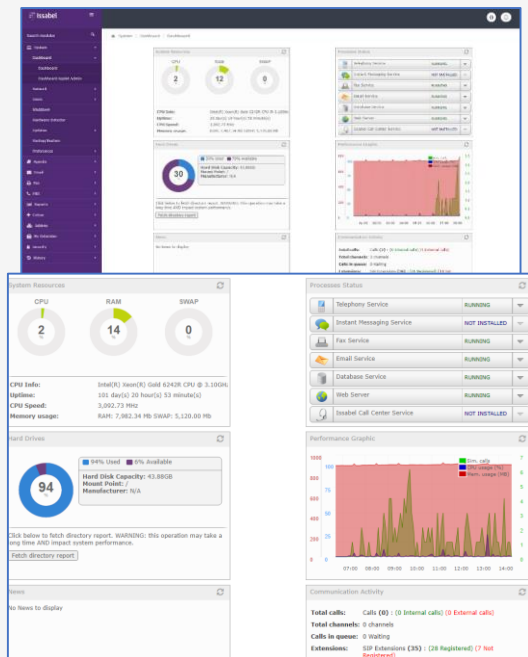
Issabel

Search modules
System
Dashboard
Dashboard
Dashboard Applet Admin
Network
Users
Shutdown
Hardware Detector
Updates
Backup/Restore
Preferences
Agenda
Email
Fax
IM
PBX
Reports
Extras
Addons
My Extension
Security
History

System / Dashboard / Dashboard

System Resources

CPU
2
%

RAM
14
%

SWAP
0
%

CPU Info: Intel(R) Xeon(R) Gold 6242R CPU @ 3.10GHz
Uptime: 101 day(s) 20 hour(s) 53 minute(s)
CPU Speed: 3,092.73 MHz
Memory usage: RAM: 7,982.34 Mb SWAP: 5,120.00 Mb

Hard Drives

94

94% Used 6% Available

Hard Disk Capacity: 43.88GB
Mount Point: /
Manufacturer: N/A

Click below to fetch directory report. WARNING: this operation may take a long time AND impact system performance.

Fetch directory report

News

No News to display

Processes Status

| Telephony Service | RUNNING |
|---|---|
| Instant Messaging Service | NOT INSTALLED |
| Fax Service | RUNNING |
| Email Service | RUNNING |
| Database Service | RUNNING |
| Web Server | RUNNING |
| Issabel Call Center Service | NOT INSTALLED |

Performance Graphic

Sim. calls
CPU usage (%)
Mem. usage (MB)

1000 800 600 400 200 0
100 80 60 40 20
7 6 5 4 3 2 1 0
07:00 08:00 09:00 10:00 11:00 12:00 13:00 14:00

Communication Activity

Total calls: Calls (0) : (0 Internal calls) (0 External calls)
Total channels: 0 channels
Calls in queue: 0 Waiting
Extensions: SIP Extensions (35) : (28 Registered) (7 Not Registered)